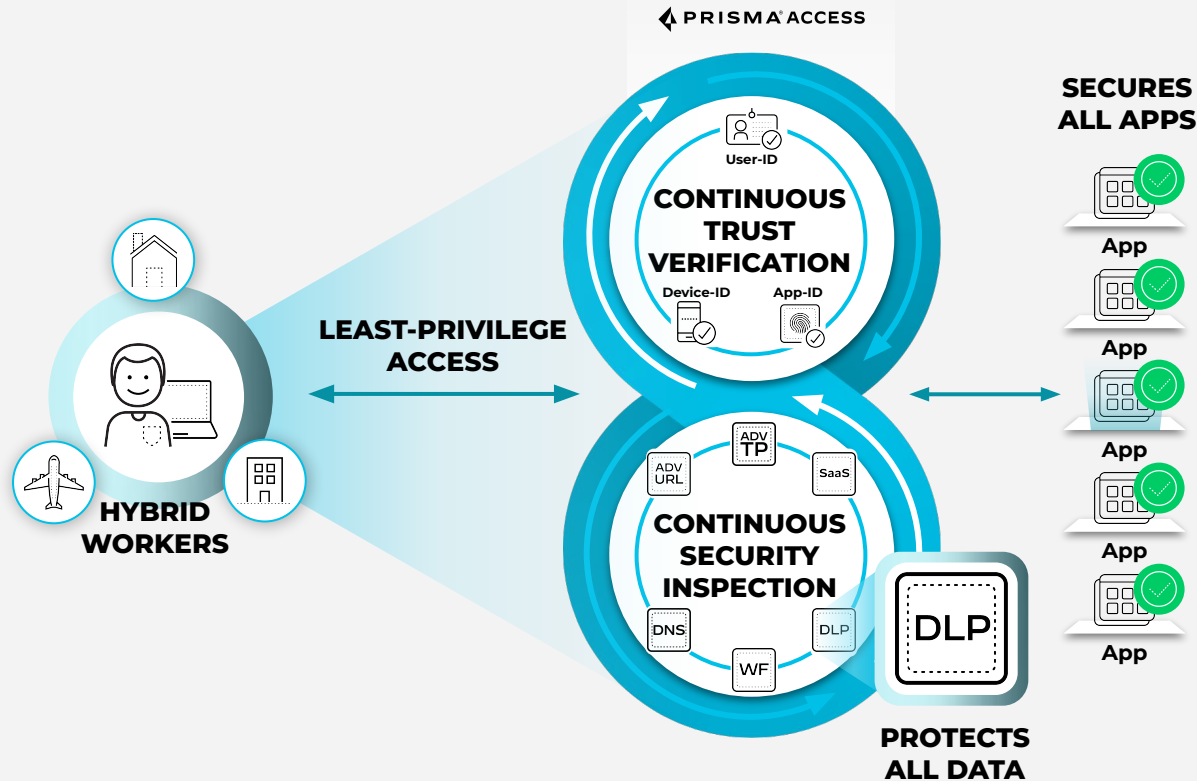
PRISMA® ACCESS

HYBRID WORKERS

LEAST-PRIVILEGE ACCESS

User-ID

CONTINUOUS TRUST VERIFICATION

Device-ID

App-ID

ADV TP

ADV URL

SaaS

CONTINUOUS SECURITY INSPECTION

DNS

DLP

WF

DLP

PROTECTS ALL DATA

SECURES ALL APPS

App

App

App

App

App